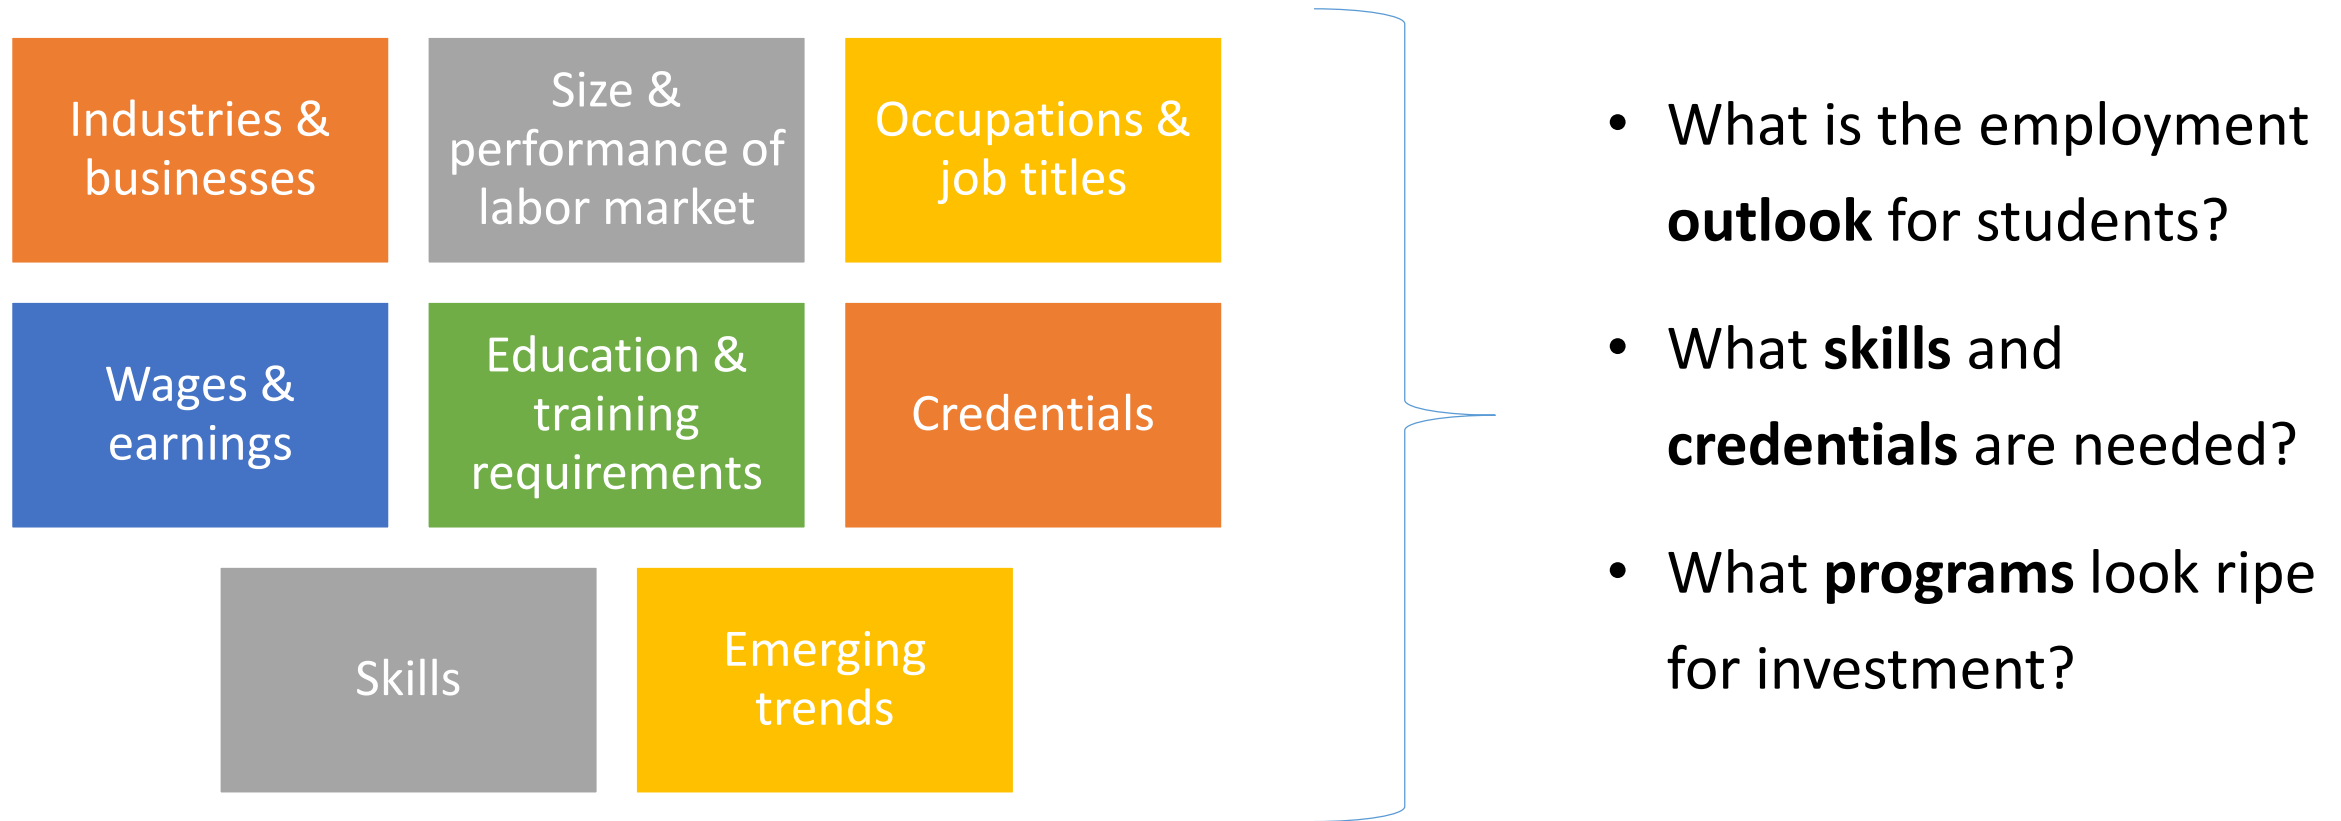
Industries & businesses

Size & performance of labor market

Occupations & job titles

Wages & earnings

Education & training requirements

Credentials

Skills

Emerging trends

• What is the employment **outlook** for students?

• What **skills** and **credentials** are needed?

• What **programs** look ripe for investment?